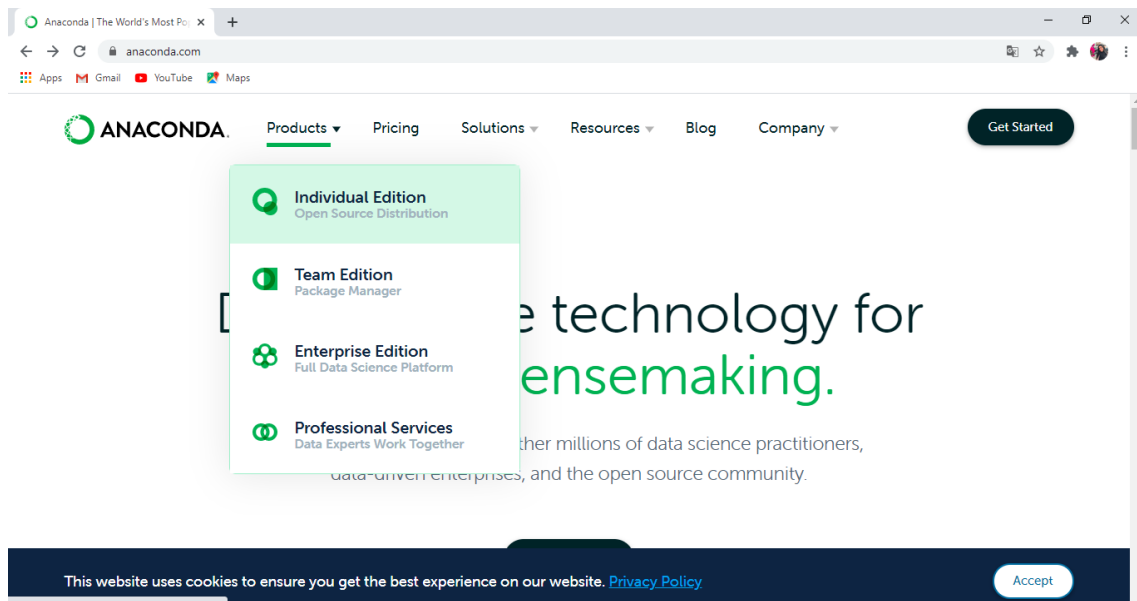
Anaconda | The World's Most Po
anaconda.com
Apps Gmail YouTube Maps

ANACONDA. Products Pricing Solutions Resources Blog Company Get Started

Individual Edition
Open Source Distribution

Team Edition
Package Manager

Enterprise Edition
Full Data Science Platform

Professional Services
Data Experts Work Together

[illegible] e technology for
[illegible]ensemaking.

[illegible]ther millions of data science practitioners, data-driven enterprises, and the open source community.

This website uses cookies to ensure you get the best experience on our website. Privacy Policy

Accept